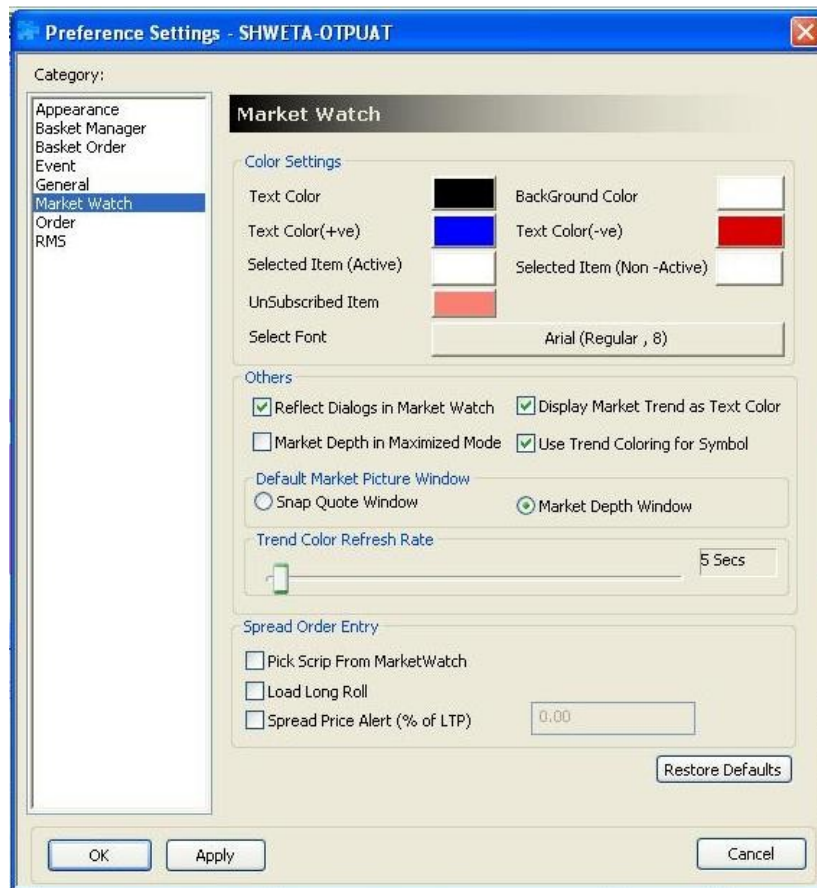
Preference Settings - SHWETA-OTPUAT

Category:

Appearance
Basket Manager
Basket Order
Event
General
Market Watch
Order
RMS

Market Watch

Color Settings

Text Color

BackGround Color

Text Color(+ve)

Text Color(-ve)

Selected Item (Active)

Selected Item (Non -Active)

UnSubscribed Item

Select Font

Arial (Regular , 8)

Others

Reflect Dialogs in Market Watch

Display Market Trend as Text Color

Market Depth in Maximized Mode

Use Trend Coloring for Symbol

Default Market Picture Window

Snap Quote Window

Market Depth Window

Trend Color Refresh Rate

5 Secs

Spread Order Entry

Pick Scrip From MarketWatch

Load Long Roll

Spread Price Alert (% of LTP)

0.00

Restore Defaults

OK

Apply

Cancel